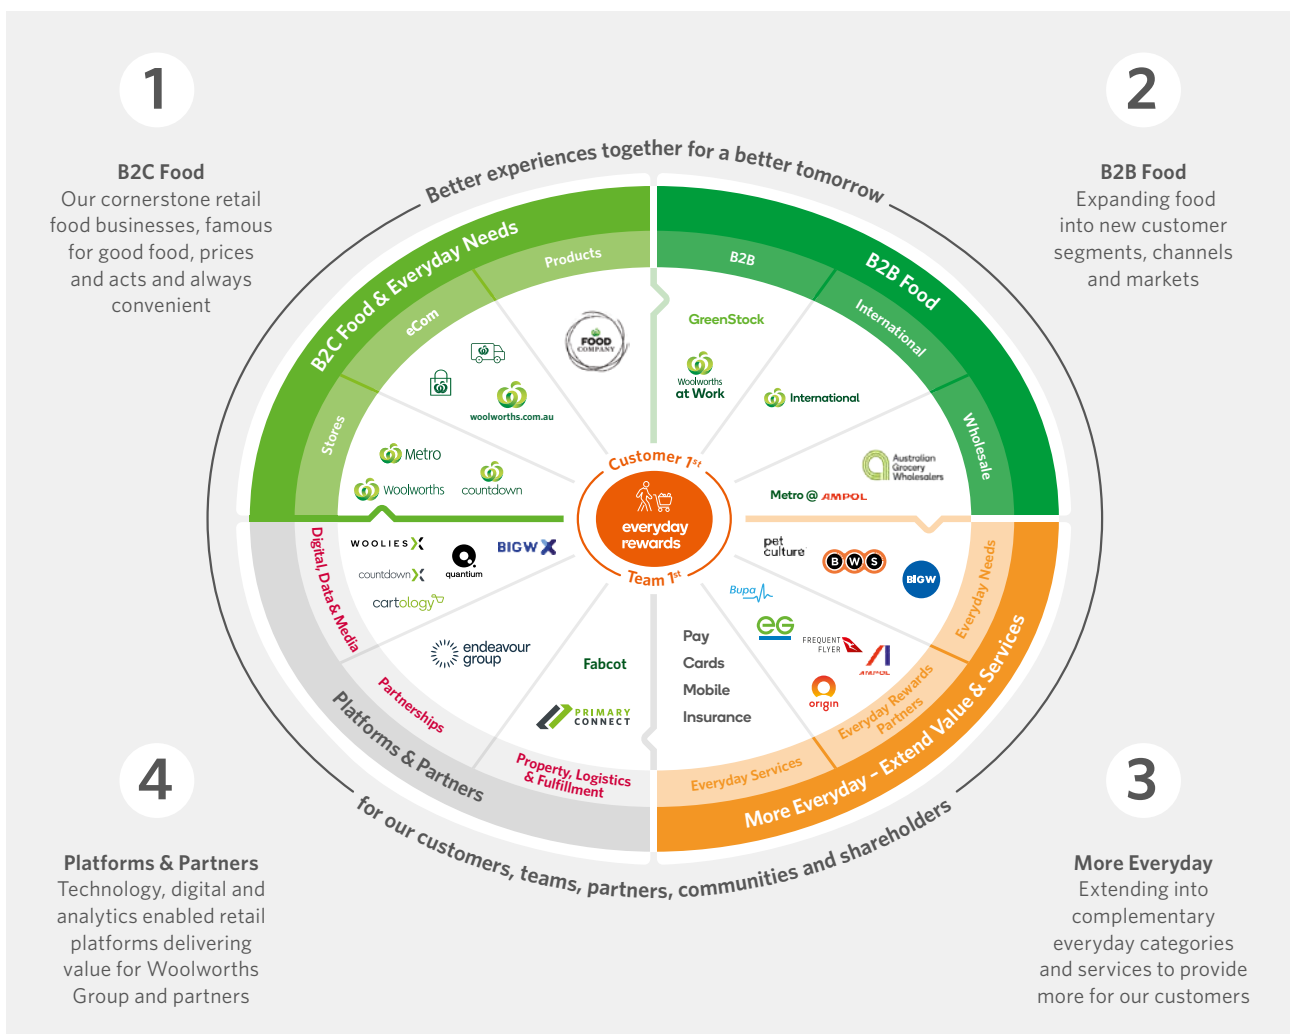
1

B2C Food
Our cornerstone retail food businesses, famous for good food, prices and acts and always convenient

2

B2B Food
Expanding food into new customer segments, channels and markets

Better experiences together for a better tomorrow

B2C Food & Everyday Needs

Products

eCom

Stores

FOOD COMPANY

woolworths.com.au

Metro

Woolworths

countdown

B2B

B2B Food

International

Wholesale

GreenStock

Woolworths at Work

International

Australian Grocery Wholesalers

Metro @ AMPOL

Customer 1st

everyday rewards

Team 1st

Digital, Data & Media

WOOLIES X

quantium

BIG W X

countdown X

cartology

endeavour group

Fabcot

PRIMARY CONNECT

Partnerships

Platforms & Partners

Property, Logistics & Fulfillment

pet culture

BWS

BIG W

Bupa

EG

FREQUENT FLYER

AMPOL

origin

Pay

Cards

Mobile

Insurance

Everyday Needs

Everyday Rewards Partners

Everyday Services

More Everyday - Extend Value & Services

for our customers, teams, partners, communities and shareholders

4

Platforms & Partners
Technology, digital and analytics enabled retail platforms delivering value for Woolworths Group and partners

3

More Everyday
Extending into complementary everyday categories and services to provide more for our customers